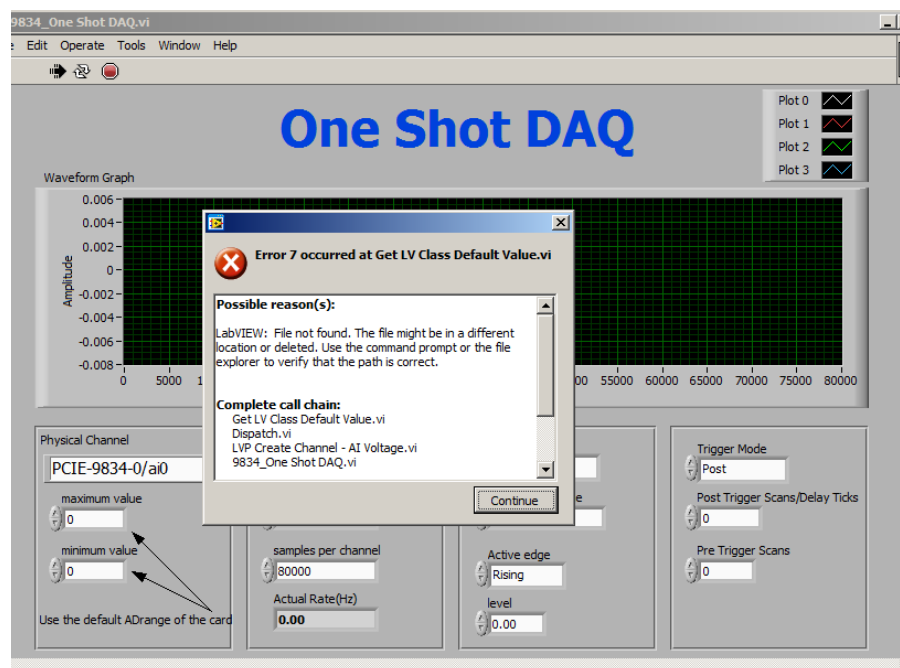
9834_One Shot DAQ.vi

e Edit Operate Tools Window Help

One Shot DAQ

Plot 0
Plot 1
Plot 2
Plot 3

Waveform Graph

0.006
0.004
0.002
0
-0.002
-0.004
-0.006
-0.008

Amplitude

0 5000 1 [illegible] 55000 60000 65000 70000 75000 80000

Error 7 occurred at Get LV Class Default Value.vi

Possible reason(s):

LabVIEW: File not found. The file might be in a different location or deleted. Use the command prompt or the file explorer to verify that the path is correct.

Complete call chain:
Get LV Class Default Value.vi
Dispatch.vi
LVP Create Channel - AI Voltage.vi
9834_One Shot DAQ.vi

Continue

Physical Channel
PCIE-9834-0/ai0
maximum value
0
minimum value
0
Use the default ADrange of the card

samples per channel
80000
Actual Rate(Hz)
0.00

e

Active edge
Rising
level
0.00

Trigger Mode
Post
Post Trigger Scans/Delay Ticks
0
Pre Trigger Scans
0